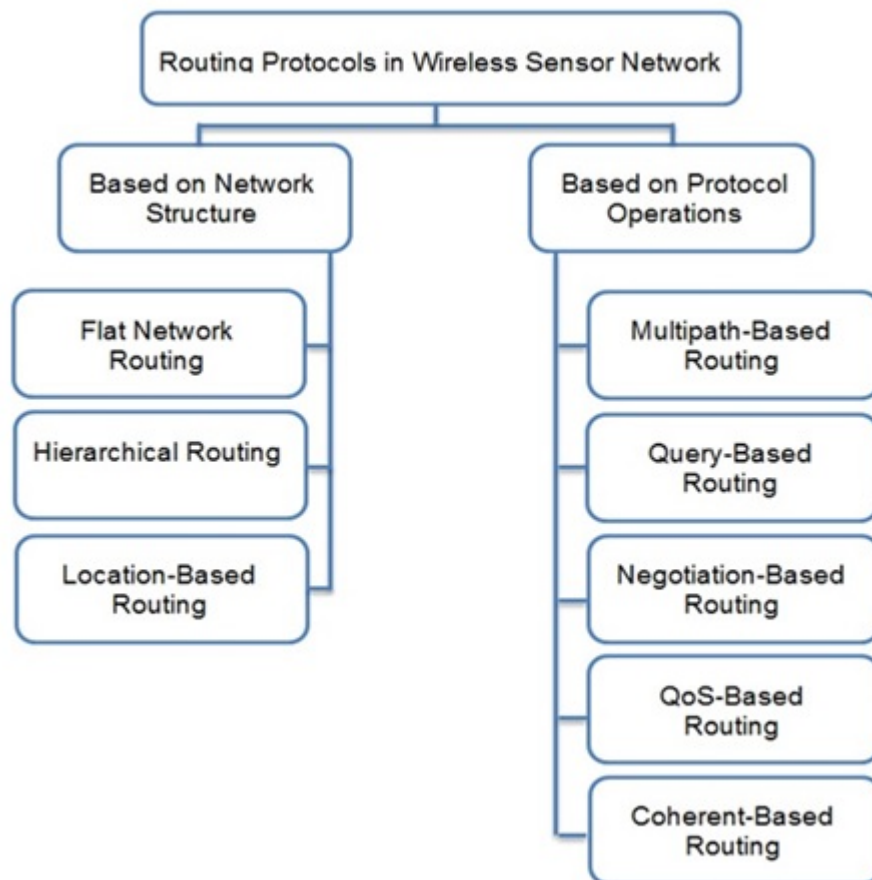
Routing Protocols in Wireless Sensor Network

Based on Network Structure

Flat Network Routing

Hierarchical Routing

Location-Based Routing

Based on Protocol Operations

Multipath-Based Routing

Query-Based Routing

Negotiation-Based Routing

QoS-Based Routing

Coherent-Based Routing